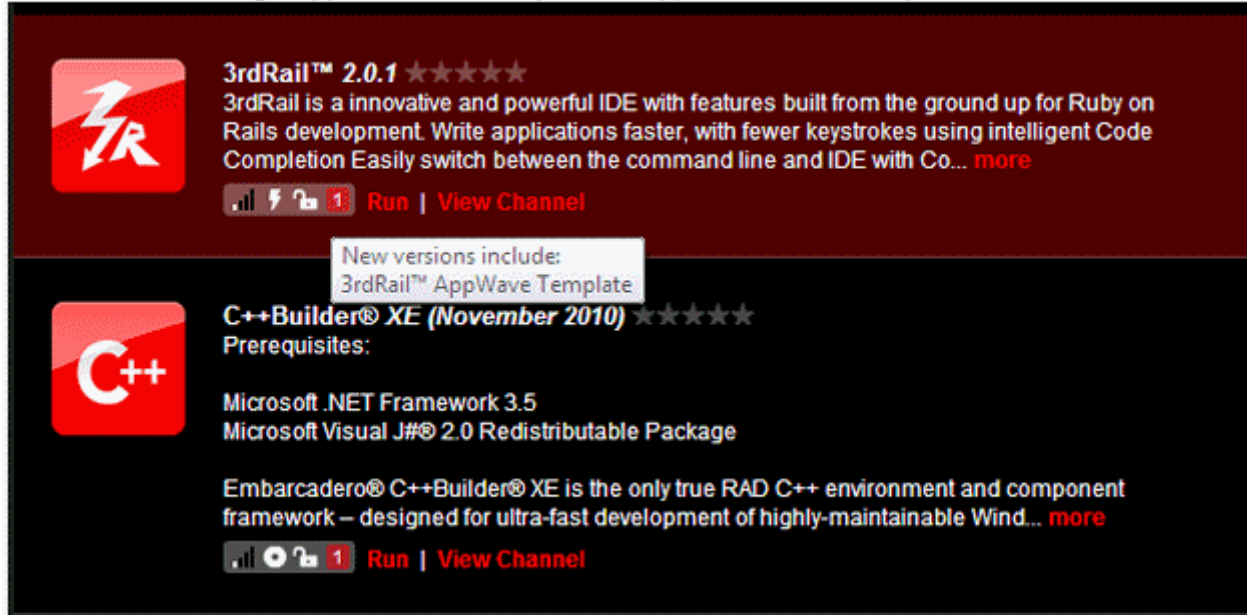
3rdRail™ 2.0.1
3rdRail is a innovative and powerful IDE with features built from the ground up for Ruby on Rails development. Write applications faster, with fewer keystrokes using intelligent Code Completion Easily switch between the command line and IDE with Co... more

1 Run | View Channel

New versions include:
3rdRail™ AppWave Template

C++Builder® XE (November 2010)
Prerequisites:

Microsoft .NET Framework 3.5
Microsoft Visual J#® 2.0 Redistributable Package

Embarcadero® C++Builder® XE is the only true RAD C++ environment and component framework – designed for ultra-fast development of highly-maintainable Wind... more

1 Run | View Channel